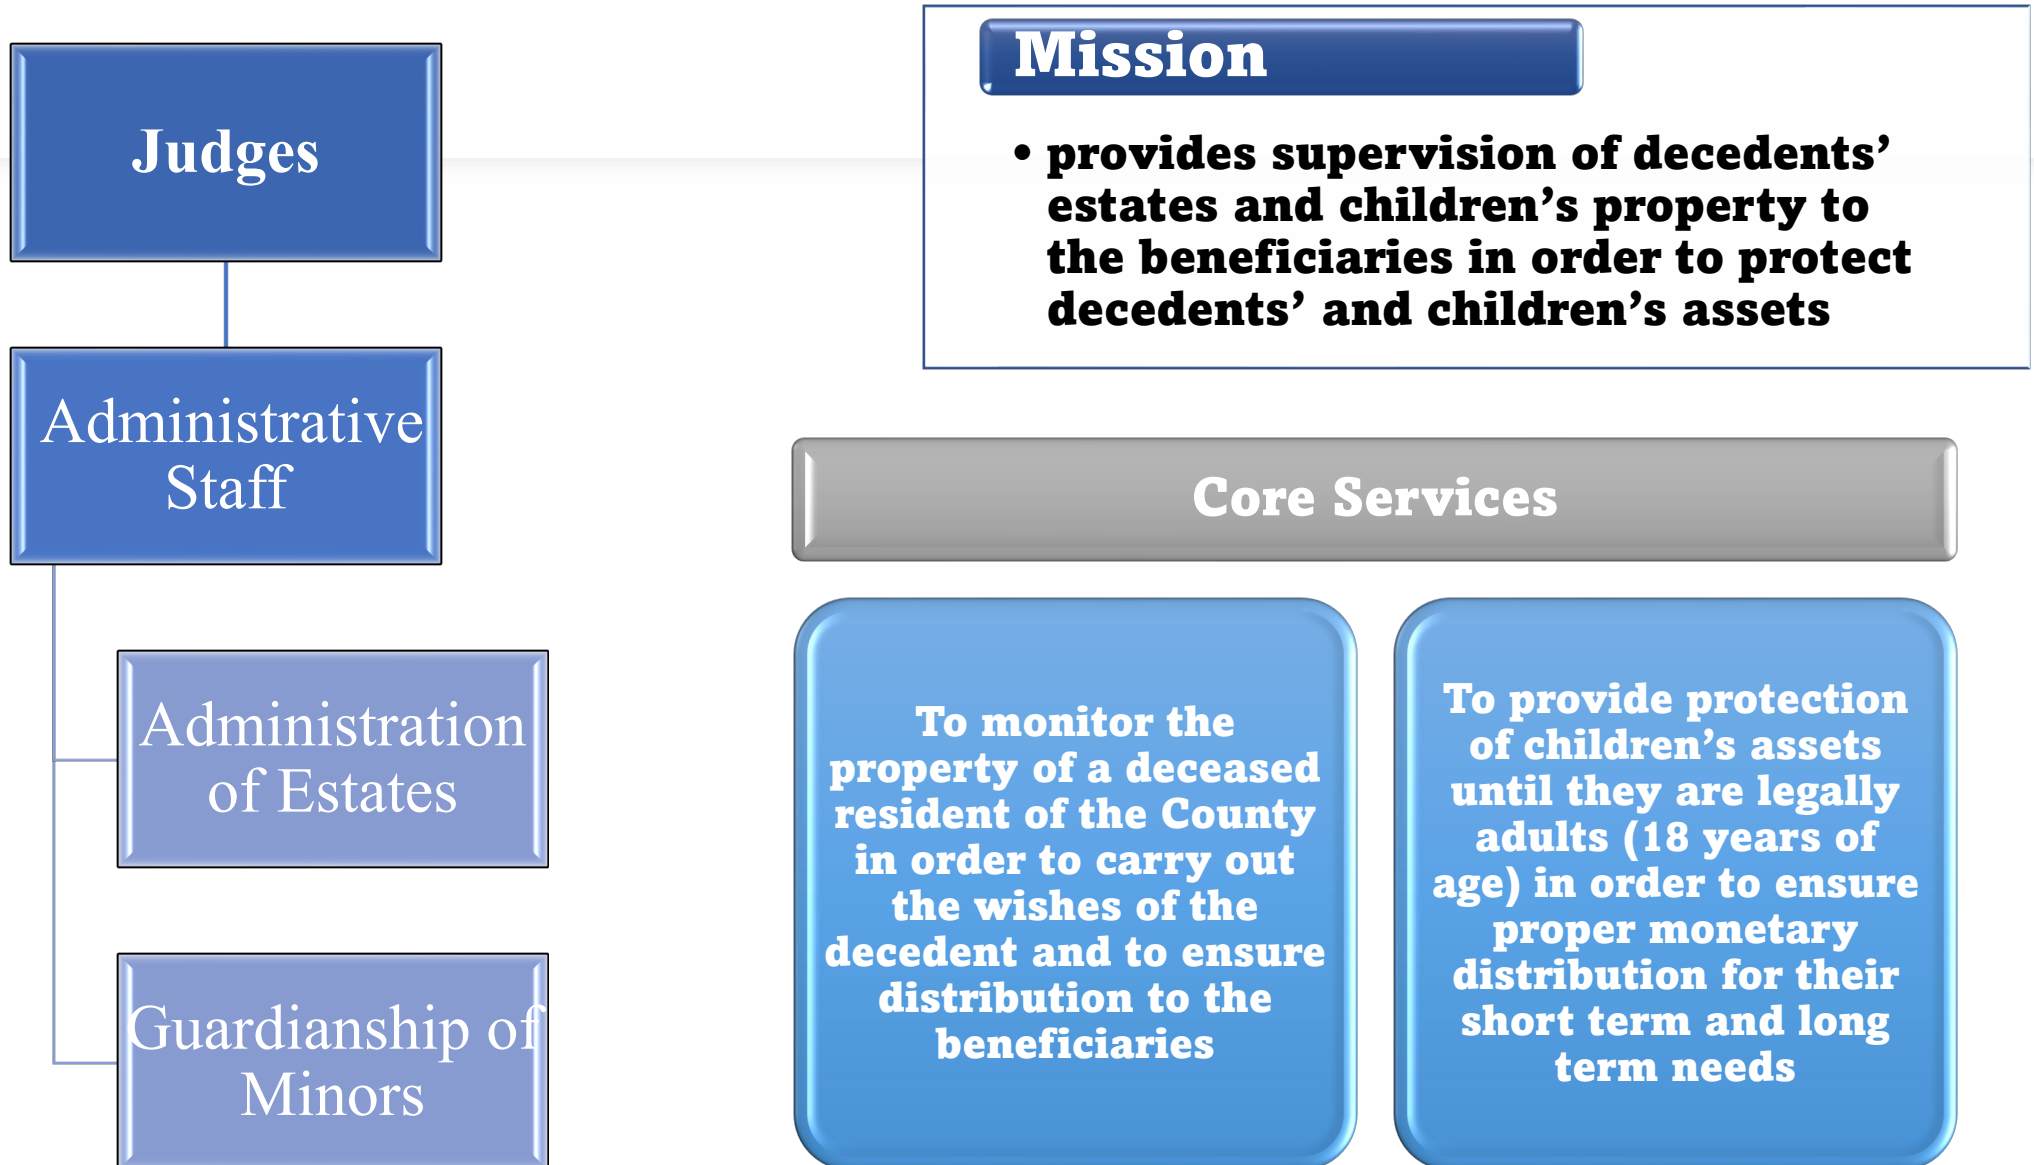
Judges

Administrative Staff

Administration of Estates

Guardianship of Minors

Mission

• provides supervision of decedents' estates and children's property to the beneficiaries in order to protect decedents' and children's assets

Core Services

To monitor the property of a deceased resident of the County in order to carry out the wishes of the decedent and to ensure distribution to the beneficiaries

To provide protection of children's assets until they are legally adults (18 years of age) in order to ensure proper monetary distribution for their short term and long term needs